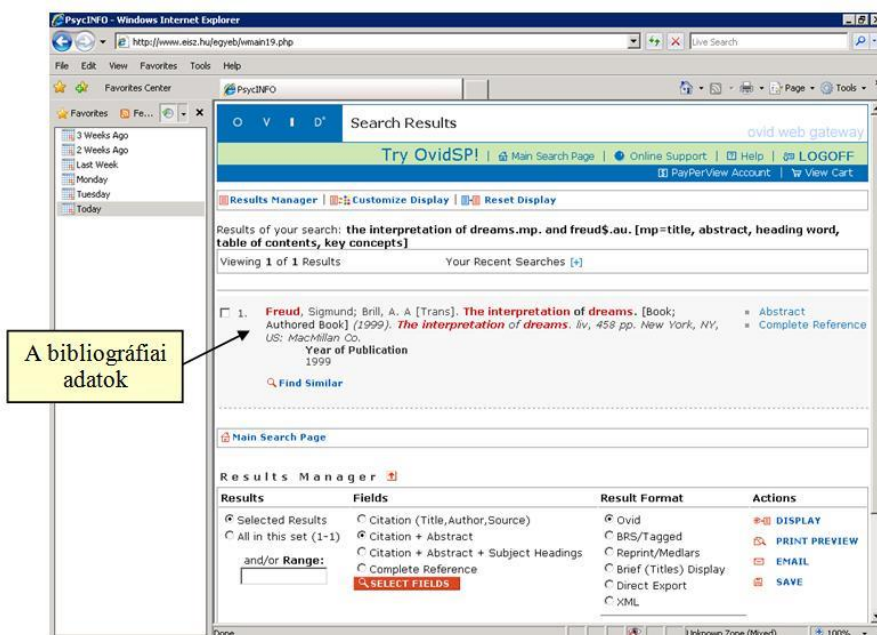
PsycINFO - Windows Internet Explorer

http://www.eisz.hu/egyeb/wmain19.php

Live Search

File Edit View Favorites Tools Help

Favorites Center

PsycINFO

Page Tools

Favorites Fe...

3 Weeks Ago
2 Weeks Ago
Last Week
Monday
Tuesday
Today

O V I D Search Results

ovid web gateway

Try OvidSP! | Main Search Page | Online Support | Help | LOGOFF

PayPerView Account | View Cart

Results Manager | Customize Display | Reset Display

Results of your search: the interpretation of dreams.mp. and freud$.au. [mp=title, abstract, heading word, table of contents, key concepts]

Viewing 1 of 1 Results Your Recent Searches [+]

1. Freud, Sigmund; Brill, A. A [Trans]. The interpretation of dreams. [Book; Authored Book] (1999). The interpretation of dreams. liv, 458 pp. New York, NY, US: MacMillan Co.
Year of Publication
1999

Find Similar

Abstract
Complete Reference

A bibliográfiai adatok

Main Search Page

Results Manager

| Results | Fields | Result Format | Actions |
|---|---|---|---|
| Selected Results<br>All in this set (1-1)<br>and/or Range: | Citation (Title,Author,Source)<br>Citation + Abstract<br>Citation + Abstract + Subject Headings<br>Complete Reference<br>SELECT FIELDS | Ovid<br>BRS/Tagged<br>Reprint/Medlars<br>Brief (Titles) Display<br>Direct Export<br>XML | DISPLAY<br>PRINT PREVIEW<br>EMAIL<br>SAVE |

Done Unknown Zone (Mixed) 100%